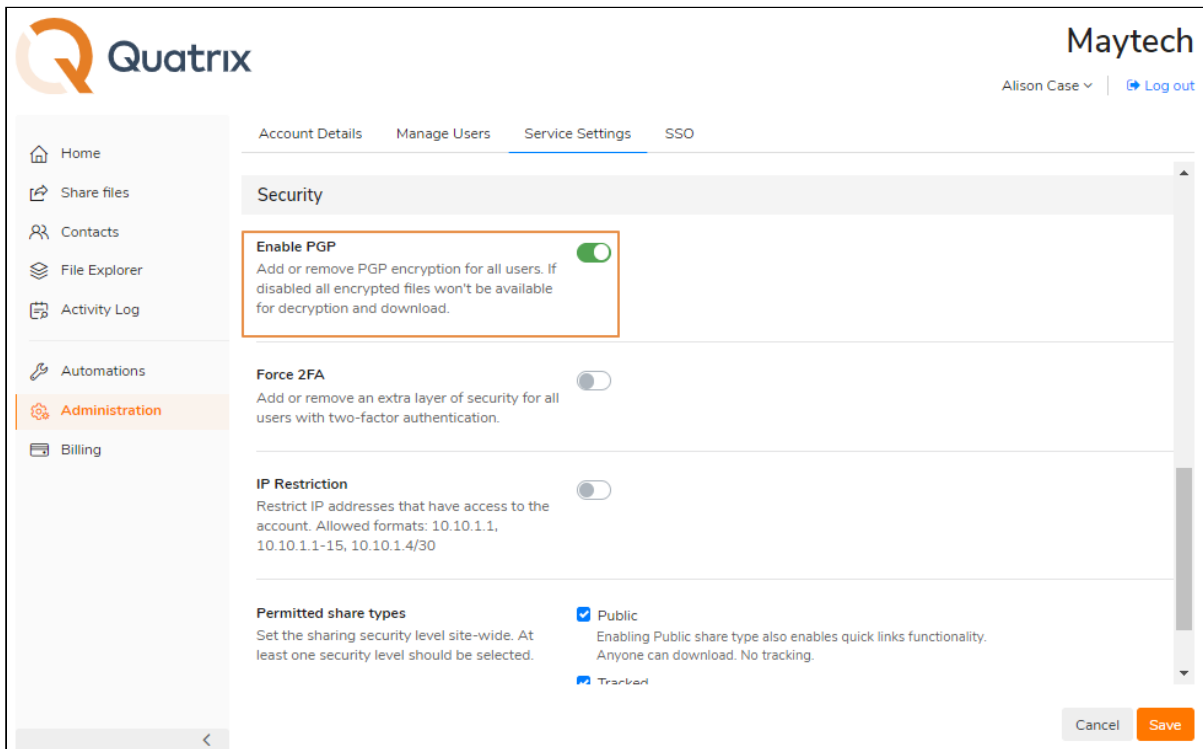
Quatrix

Maytech

Alison Case

Log out

Home
Share files
Contacts
File Explorer
Activity Log
Automations
Administration
Billing

Account Details Manage Users Service Settings SSO

Security

Enable PGP
Add or remove PGP encryption for all users. If disabled all encrypted files won't be available for decryption and download.

Force 2FA
Add or remove an extra layer of security for all users with two-factor authentication.

IP Restriction
Restrict IP addresses that have access to the account. Allowed formats: 10.10.1.1, 10.10.1.1-15, 10.10.1.4/30

Permitted share types
Set the sharing security level site-wide. At least one security level should be selected.

Public
Enabling Public share type also enables quick links functionality. Anyone can download. No tracking.

Tracked

Cancel Save